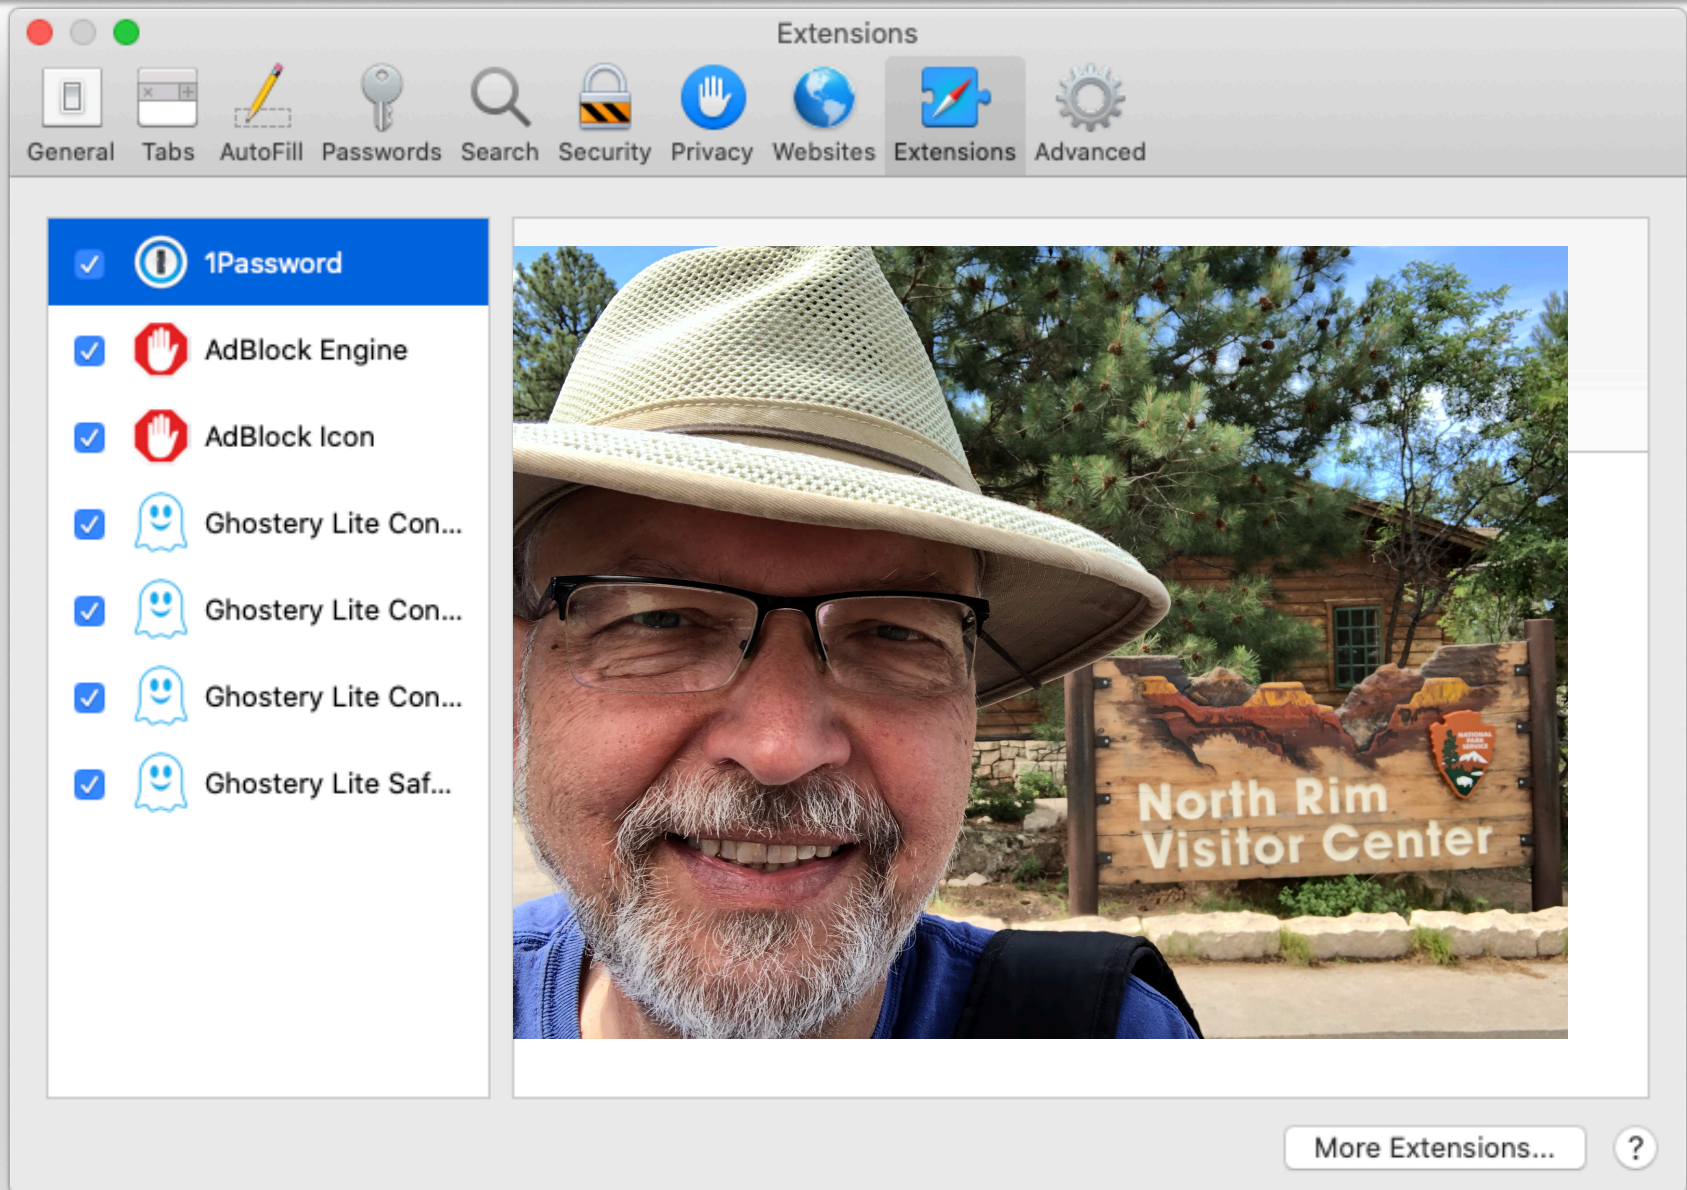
Extensions

General Tabs AutoFill Passwords Search Security Privacy Websites Extensions Advanced

1Password
AdBlock Engine
AdBlock Icon
Ghostery Lite Con...
Ghostery Lite Con...
Ghostery Lite Con...
Ghostery Lite Saf...

NATIONAL PARK SERVICE
North Rim
Visitor Center

More Extensions...
?